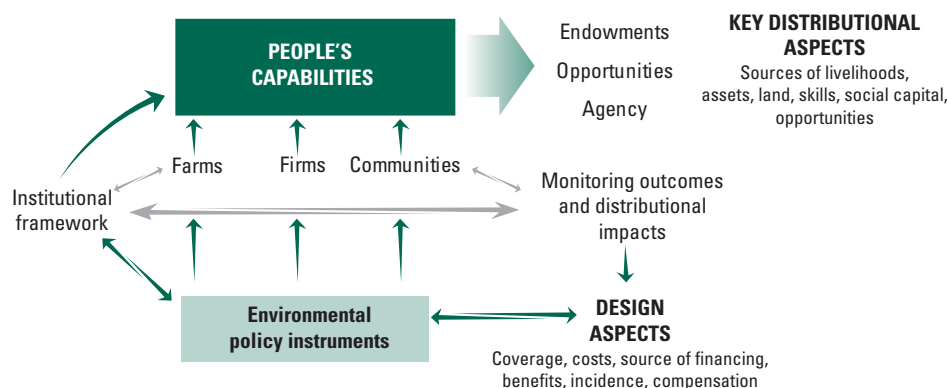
PEOPLE'S CAPABILITIES

Endowments

Opportunities

Agency

KEY DISTRIBUTIONAL ASPECTS

Sources of livelihoods, assets, land, skills, social capital, opportunities

Farms

Firms

Communities

Institutional framework

Monitoring outcomes and distributional impacts

Environmental policy instruments

DESIGN ASPECTS

Coverage, costs, source of financing, benefits, incidence, compensation